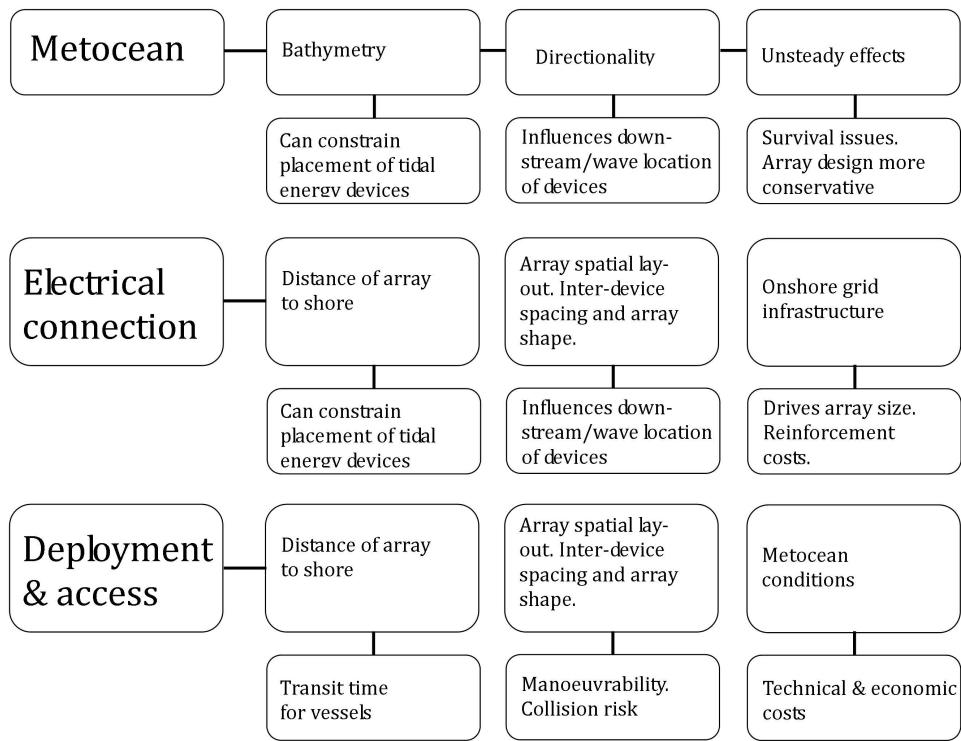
Metocean

Bathymetry

Directionality

Unsteady effects

Can constrain placement of tidal energy devices

Influences downstream/wave location of devices

Survival issues. Array design more conservative

Electrical connection

Distance of array to shore

Array spatial layout. Inter-device spacing and array shape.

Onshore grid infrastructure

Can constrain placement of tidal energy devices

Influences downstream/wave location of devices

Drives array size. Reinforcement costs.

Deployment & access

Distance of array to shore

Array spatial layout. Inter-device spacing and array shape.

Metocean conditions

Transit time for vessels

Manoeuvrability. Collision risk

Technical & economic costs